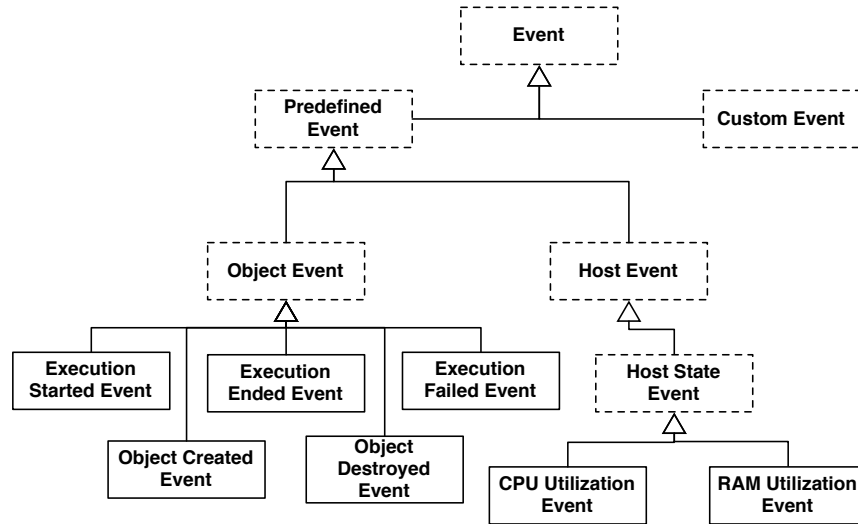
Event

Predefined Event

Custom Event

Object Event

Host Event

Execution Started Event

Execution Ended Event

Execution Failed Event

Host State Event

Object Created Event

Object Destroyed Event

CPU Utilization Event

RAM Utilization Event